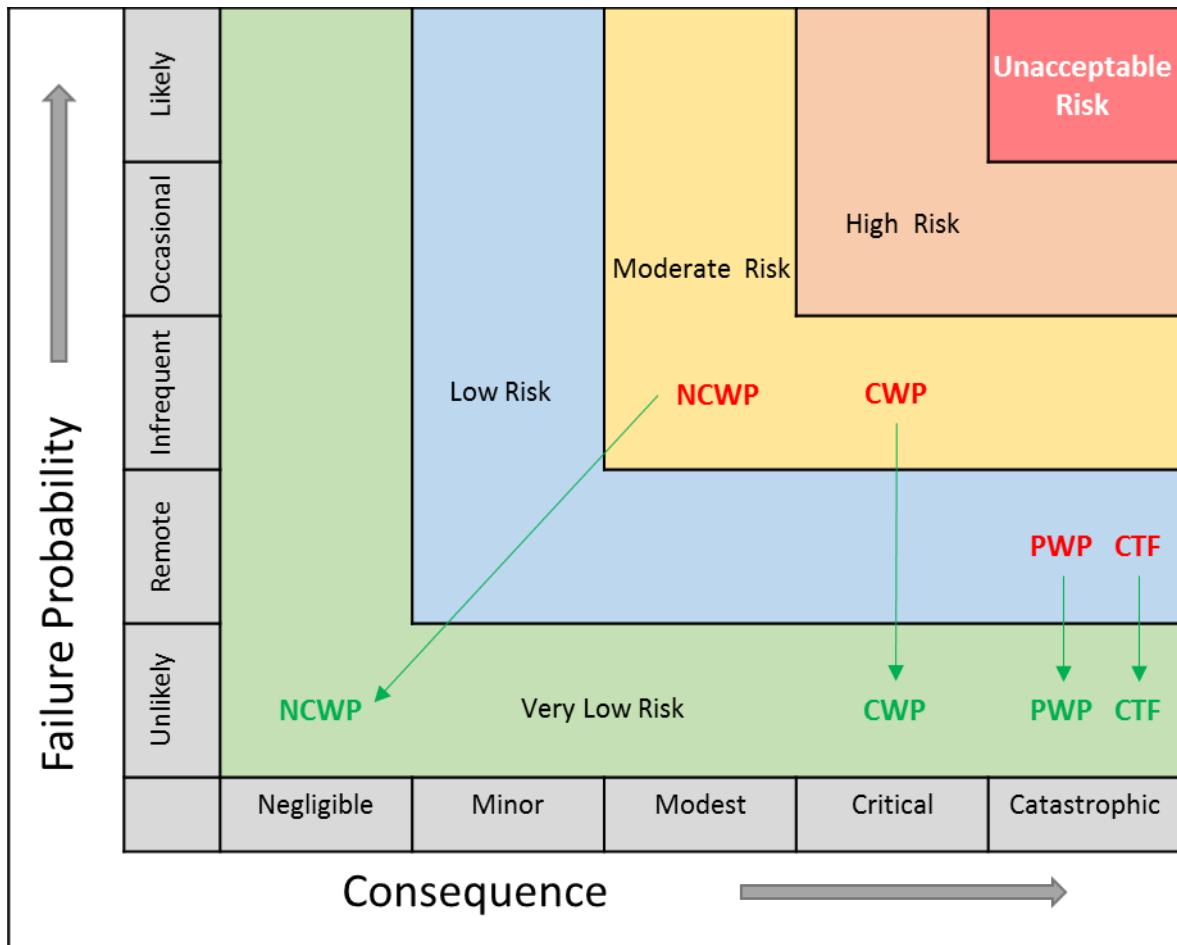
Failure Probability

Likely
Occasional
Infrequent
Remote
Unlikely

Unacceptable Risk

High Risk

Moderate Risk

Low Risk

NCWP
CWP

PWP
CTF

NCWP
Very Low Risk
CWP
PWP
CTF

Negligible
Minor
Modest
Critical
Catastrophic

Consequence